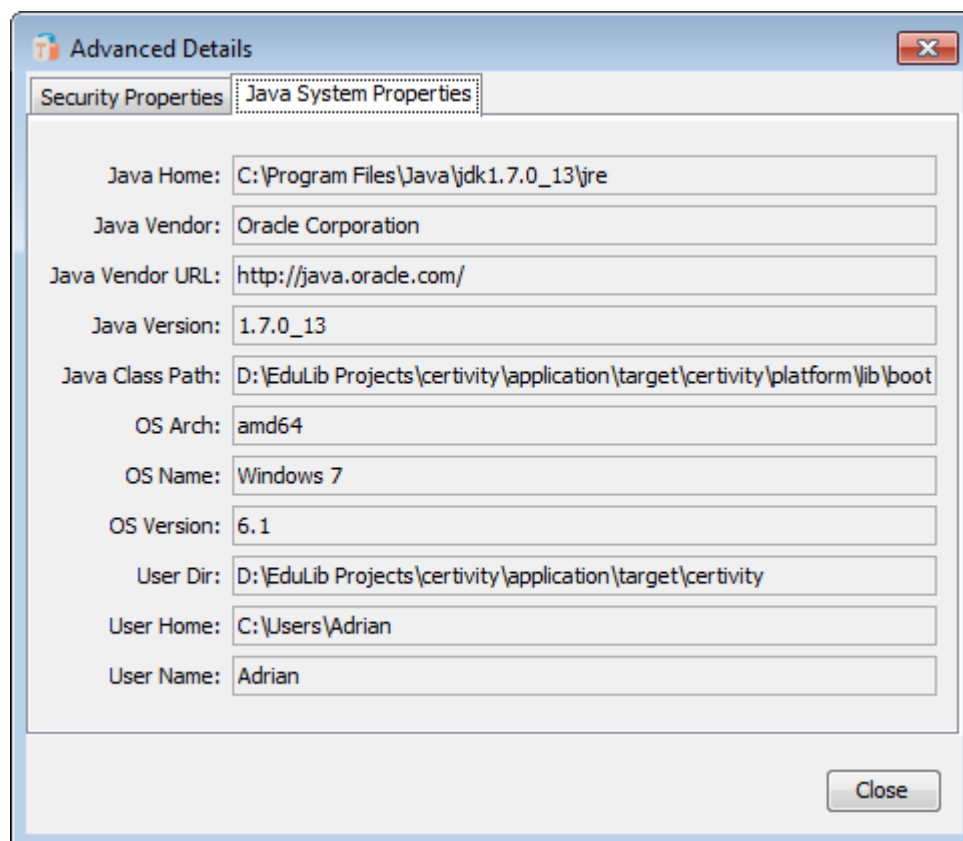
Advanced Details

Security Properties | Java System Properties

Java Home: C:\Program Files\Java\jdk1.7.0_13\jre

Java Vendor: Oracle Corporation

Java Vendor URL: http://java.oracle.com/

Java Version: 1.7.0_13

Java Class Path: D:\EduLib Projects\certivity\application\target\certivity\platform\lib\boot

OS Arch: amd64

OS Name: Windows 7

OS Version: 6.1

User Dir: D:\EduLib Projects\certivity\application\target\certivity

User Home: C:\Users\Adrian

User Name: Adrian

Close